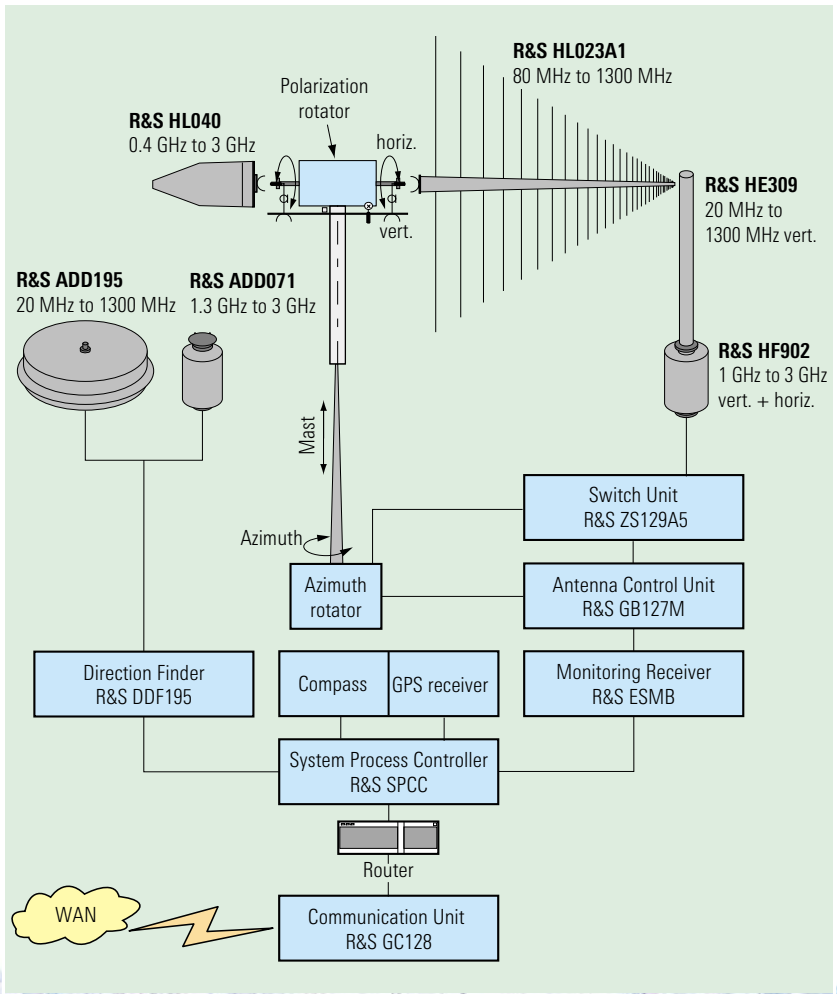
R&S HL023A1
80 MHz to 1300 MHz

Polarization rotator

R&S HL040
0.4 GHz to 3 GHz

horiz.

vert.

R&S HE309
20 MHz to 1300 MHz vert.

R&S ADD195
20 MHz to 1300 MHz

R&S ADD071
1.3 GHz to 3 GHz

R&S HF902
1 GHz to 3 GHz vert. + horiz.

Mast

Switch Unit
R&S ZS129A5

Azimuth

Azimuth rotator

Antenna Control Unit
R&S GB127M

Direction Finder
R&S DDF195

Compass

GPS receiver

Monitoring Receiver
R&S ESMB

System Process Controller
R&S SPCC

Router

WAN

Communication Unit
R&S GC128